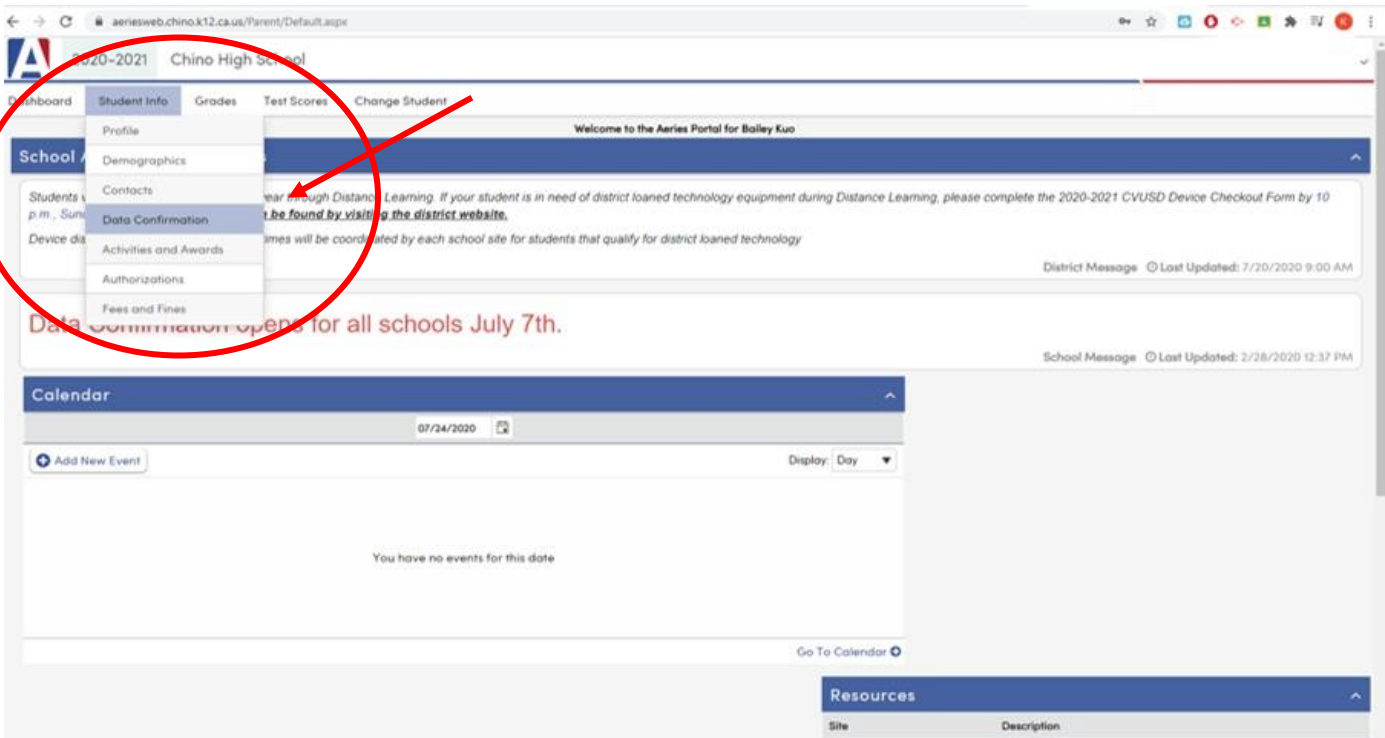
aeriesweb.chino.k12.ca.us/Parent/Default.aspx

A 2020-2021 Chino High School

Dashboard Student Info Grades Test Scores Change Student

Profile
Demographics
Contacts
Data Confirmation
Activities and Awards
Authorizations
Fees and Fines

Welcome to the Aeries Portal for Bailey Kuo

School A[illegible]

Students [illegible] ear through Distance Learning. If your student is in need of district loaned technology equipment during Distance Learning, please complete the 2020-2021 CVUSD Device Checkout Form by 10 p.m., Sun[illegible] be found by visiting the district website.

Device dis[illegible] imes will be coordinated by each school site for students that qualify for district loaned technology

District Message Last Updated: 7/20/2020 9:00 AM

Data Confirmation opens for all schools July 7th.

School Message Last Updated: 2/28/2020 12:37 PM

Calendar

07/24/2020

Add New Event

Display: Day

You have no events for this date

Go To Calendar

Resources

| Site | Description |
|---|---|